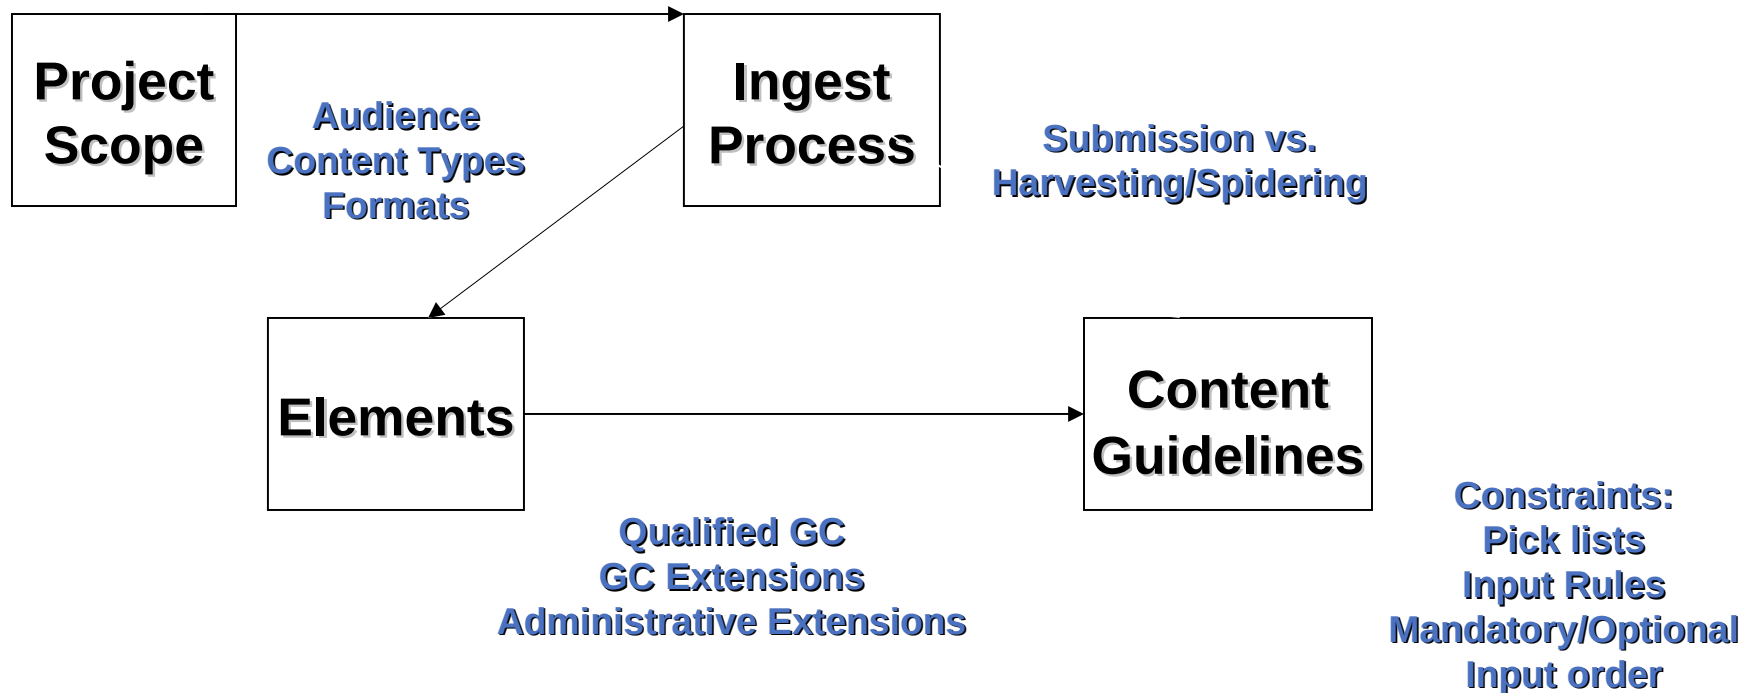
Project Scope

Audience
Content Types
Formats

Ingest Process

Submission vs.
Harvesting/Spidering

Elements

Content Guidelines

Qualified GC
GC Extensions
Administrative Extensions

Constraints:
Pick lists
Input Rules
Mandatory/Optional
Input order